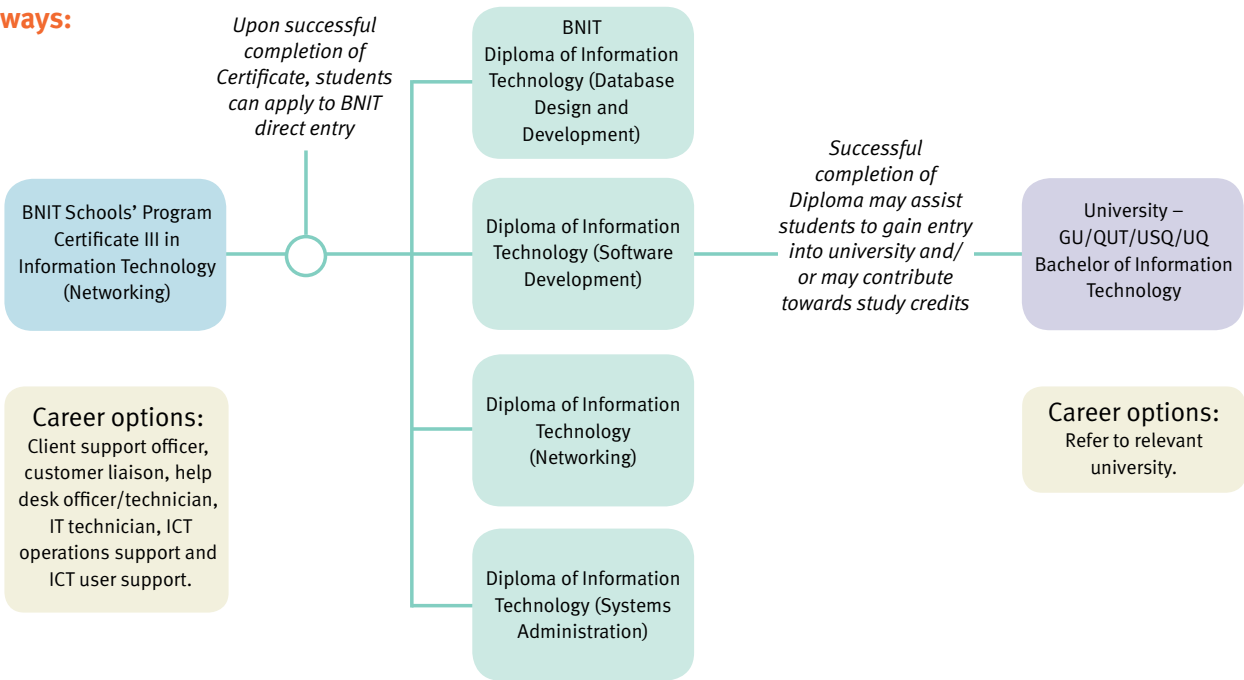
ways:

BNIT Schools' Program Certificate III in Information Technology (Networking)

Upon successful completion of Certificate, students can apply to BNIT direct entry

BNIT Diploma of Information Technology (Database Design and Development)

Diploma of Information Technology (Software Development)

Diploma of Information Technology (Networking)

Diploma of Information Technology (Systems Administration)

Successful completion of Diploma may assist students to gain entry into university and/ or may contribute towards study credits

University – GU/QUT/USQ/UQ Bachelor of Information Technology

Career options:
Client support officer, customer liaison, help desk officer/technician, IT technician, ICT operations support and ICT user support.

Career options:
Refer to relevant university.